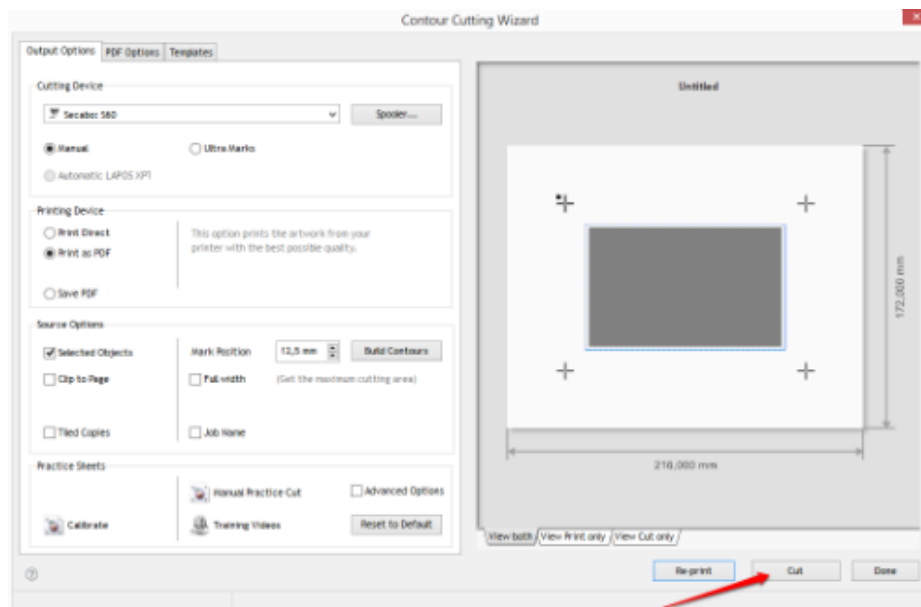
Contour Cutting Wizard

Output Options | PDF Options | Templates

Cutting Device

Secabo S60

Spooler...

Manual

Ultra Marks

Automatic LAPOS XPT

Printing Device

Print Direct

Print as PDF

Save PDF

This option prints the artwork from your printer with the best possible quality.

Source Options

Selected Objects

Mark Position

12,5 mm

Build Contours

Clip to Page

Full width

(Get the maximum cutting area)

Tiled Copies

Job Name

Practice Sheets

Manual Practice Cut

Advanced Options

Calibrate

Training Videos

Reset to Default

Untitled

172,000 mm

216,000 mm

View both | View Print only | View Cut only

?

Re-print

Cut

Done